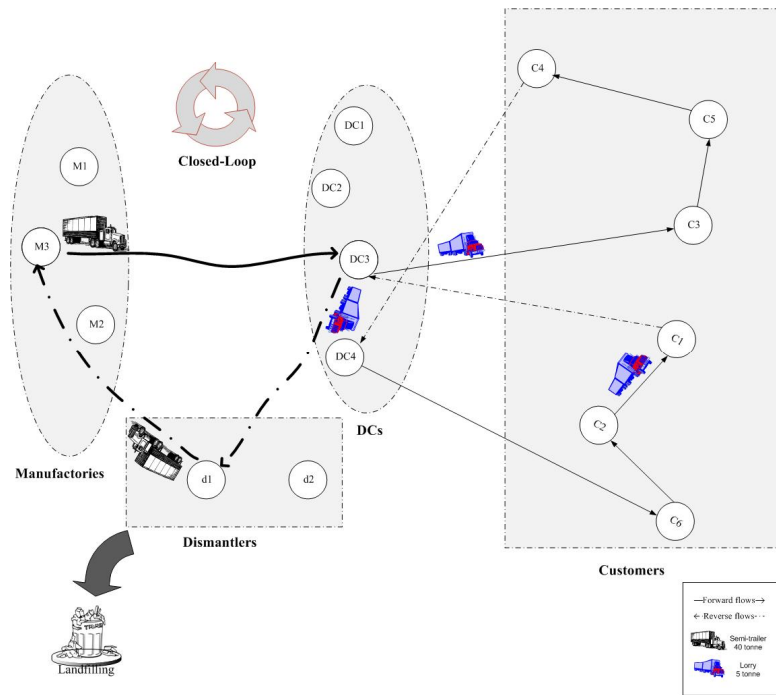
Closed-Loop

M1

M3

M2

Manufactories

DC1

DC2

DC3

DC4

DCs

C4

C5

C3

C1

C2

C6

Customers

d1

d2

Dismantlers

TRASH

Landfilling

→Forward flows→

←Reverse flows-··

Semi-trailer 40 tonne

Lorry 5 tonne